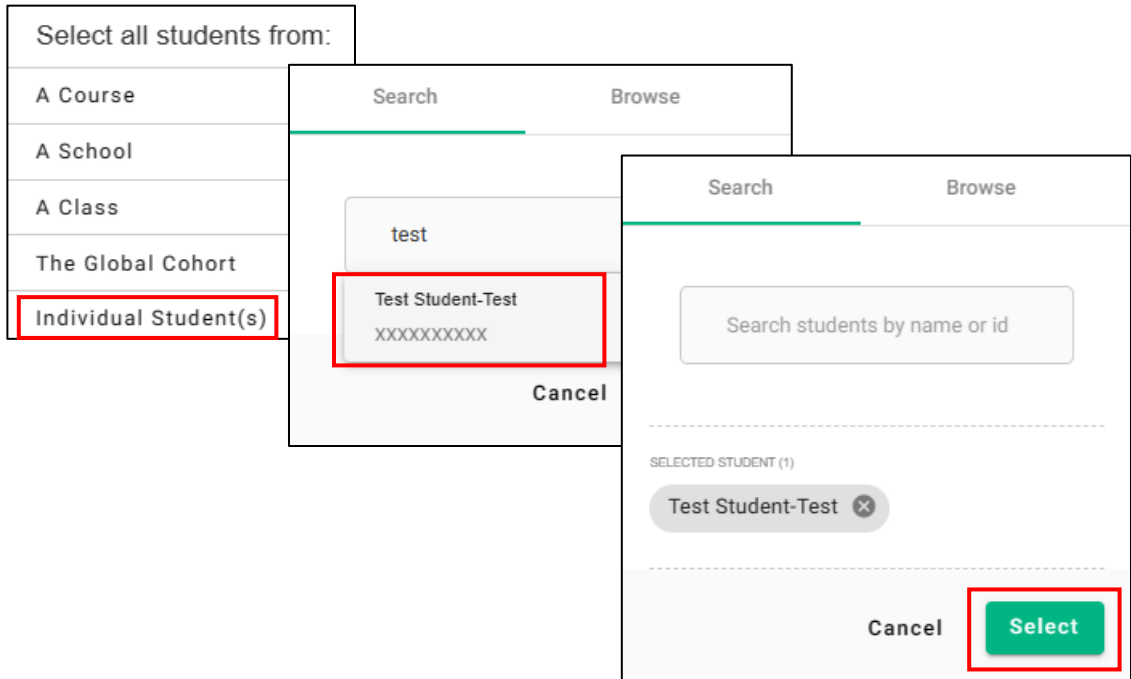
Select all students from:

A Course

A School

A Class

The Global Cohort

Individual Student(s)

Search

Browse

test

Test Student-Test

XXXXXXXXXX

Cancel

Search

Browse

Search students by name or id

SELECTED STUDENT (1)

Test Student-Test

Cancel

Select